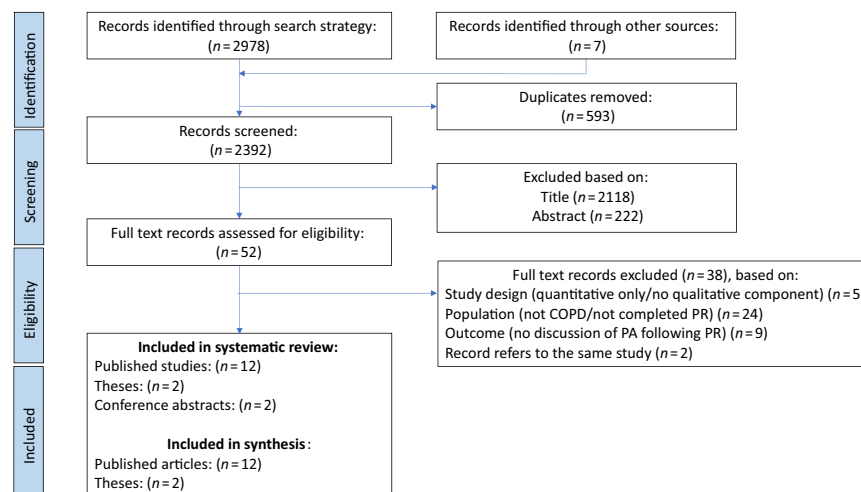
Identification

Records identified through search strategy: ($n = 2978$)

Records identified through other sources: ($n = 7$)

Duplicates removed: ($n = 593$)

Screening

Records screened: ($n = 2392$)

Excluded based on:
Title ($n = 2118$)
Abstract ($n = 222$)

Eligibility

Full text records assessed for eligibility: ($n = 52$)

Full text records excluded ($n = 38$), based on:
Study design (quantitative only/no qualitative component) ($n = 5$
Population (not COPD/not completed PR) ($n = 24$)
Outcome (no discussion of PA following PR) ($n = 9$)
Record refers to the same study ($n = 2$)

Included

Included in systematic review:
Published studies: ($n = 12$)
Theses: ($n = 2$)
Conference abstracts: ($n = 2$)

Included in synthesis:
Published articles: ($n = 12$)
Theses: ($n = 2$)